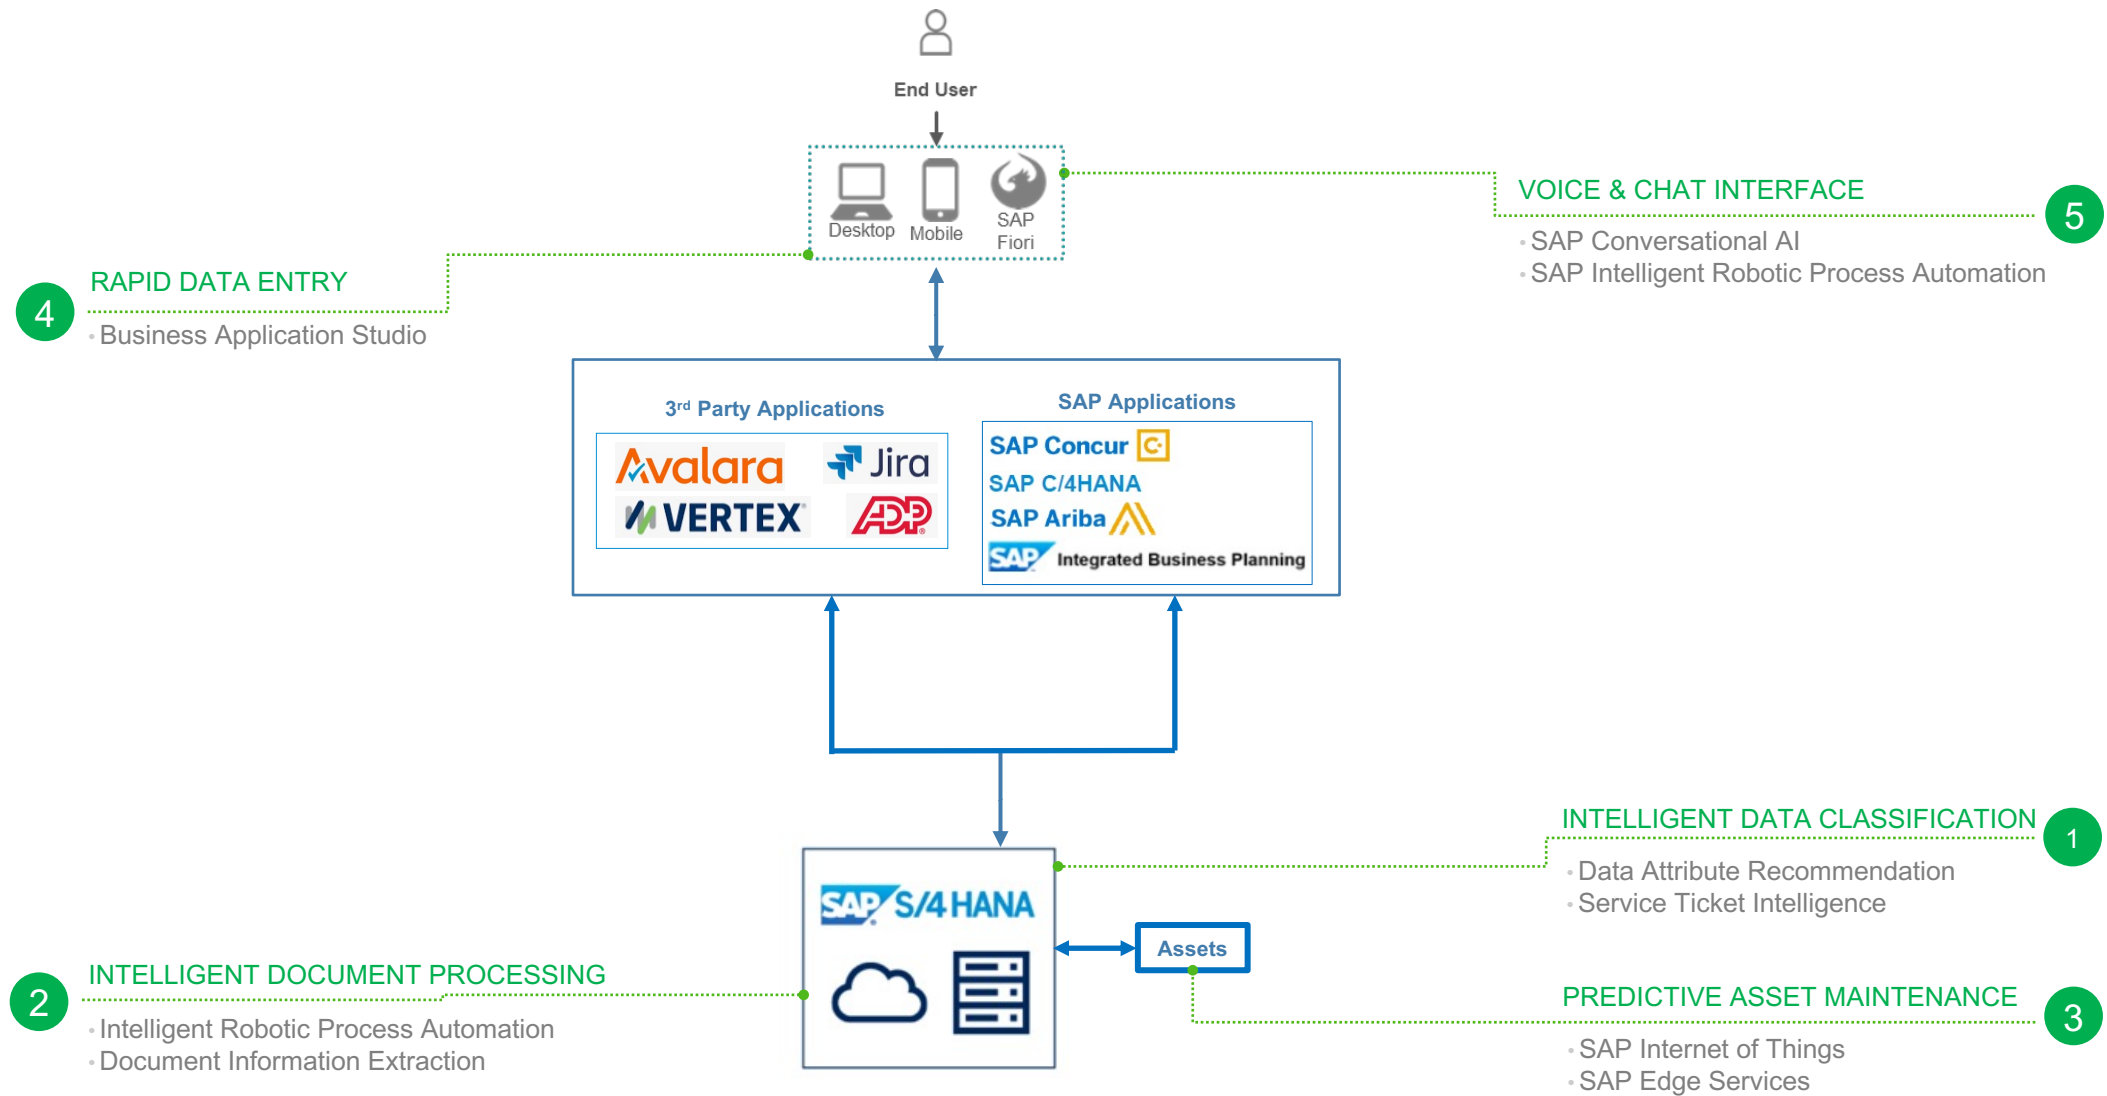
End User

Desktop Mobile SAP Fiori

VOICE & CHAT INTERFACE 5
• SAP Conversational AI
• SAP Intelligent Robotic Process Automation

4 RAPID DATA ENTRY
• Business Application Studio

3rd Party Applications
Avalara Jira
VERTEX ADP

SAP Applications
SAP Concur
SAP C/4HANA
SAP Ariba
SAP Integrated Business Planning

INTELLIGENT DATA CLASSIFICATION 1
• Data Attribute Recommendation
• Service Ticket Intelligence

SAP S/4HANA

Assets

2 INTELLIGENT DOCUMENT PROCESSING
• Intelligent Robotic Process Automation
• Document Information Extraction

PREDICTIVE ASSET MAINTENANCE 3
• SAP Internet of Things
• SAP Edge Services